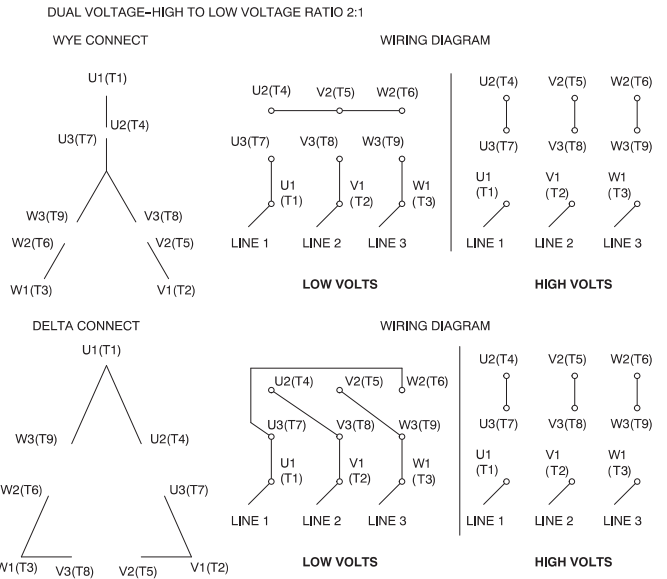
DUAL VOLTAGE–HIGH TO LOW VOLTAGE RATIO 2:1

WYE CONNECT

U1(T1)
U2(T4)
U3(T7)
W3(T9)
V3(T8)
W2(T6)
V2(T5)
W1(T3)
V1(T2)

WIRING DIAGRAM

U2(T4) V2(T5) W2(T6)
U3(T7) V3(T8) W3(T9)
U1 (T1) V1 (T2) W1 (T3)
LINE 1 LINE 2 LINE 3

LOW VOLTS

U2(T4) V2(T5) W2(T6)
U3(T7) V3(T8) W3(T9)
U1 (T1) V1 (T2) W1 (T3)
LINE 1 LINE 2 LINE 3

HIGH VOLTS

DELTA CONNECT

U1(T1)
W3(T9)
U2(T4)
W2(T6)
U3(T7)
W1(T3) V3(T8) V2(T5) V1(T2)

WIRING DIAGRAM

U2(T4) V2(T5) W2(T6)
U3(T7) V3(T8) W3(T9)
U1 (T1) V1 (T2) W1 (T3)
LINE 1 LINE 2 LINE 3

LOW VOLTS

U2(T4) V2(T5) W2(T6)
U3(T7) V3(T8) W3(T9)
U1 (T1) V1 (T2) W1 (T3)
LINE 1 LINE 2 LINE 3

HIGH VOLTS